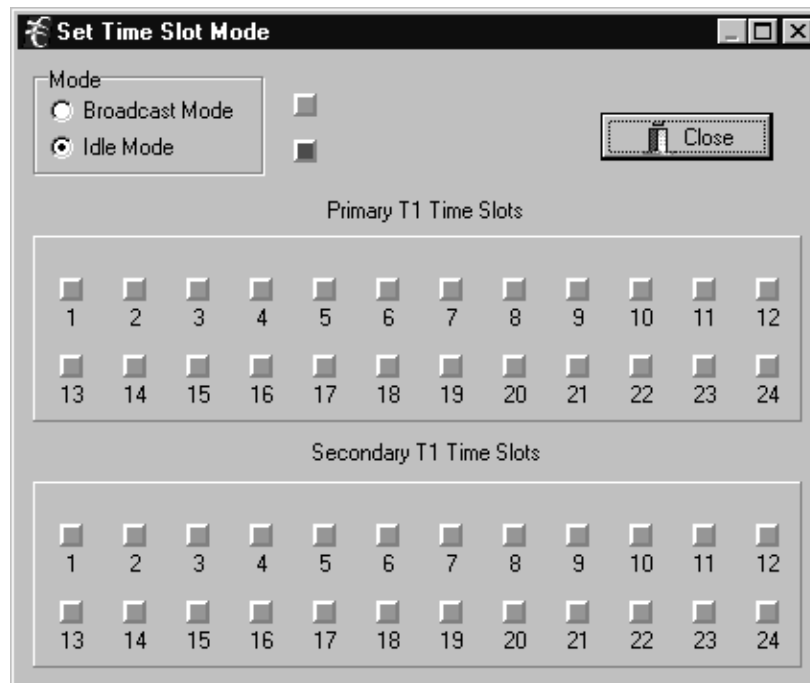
Set Time Slot Mode

Mode
Broadcast Mode
Idle Mode

Close

Primary T1 Time Slots

| 1 | 2 | 3 | 4 | 5 | 6 | 7 | 8 | 9 | 10 | 11 | 12 |
|---|---|---|---|---|---|---|---|---|---|---|---|
| 13 | 14 | 15 | 16 | 17 | 18 | 19 | 20 | 21 | 22 | 23 | 24 |

Secondary T1 Time Slots

| 1 | 2 | 3 | 4 | 5 | 6 | 7 | 8 | 9 | 10 | 11 | 12 |
|---|---|---|---|---|---|---|---|---|---|---|---|
| 13 | 14 | 15 | 16 | 17 | 18 | 19 | 20 | 21 | 22 | 23 | 24 |